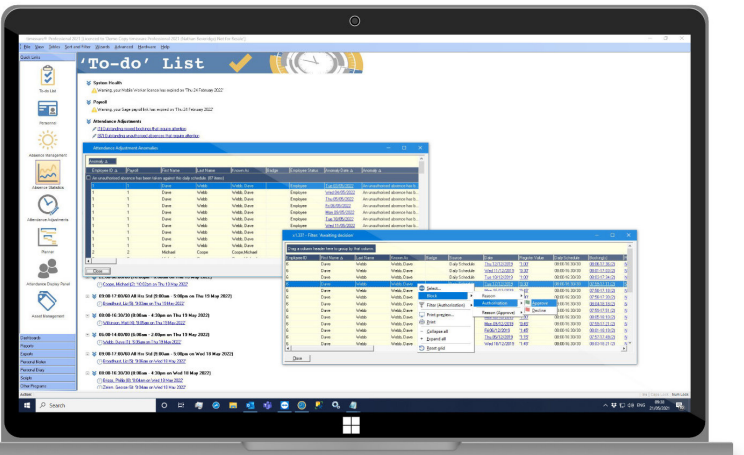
'To-do' List

System Health
Warning, your Webb/ worker licence has expired on Thu 24 February 2022

Payroll
Warning, your large payroll link has expired on Thu 24 February 2022

Attendance Adjustments
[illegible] outstanding record bookings that require attention
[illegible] outstanding unauthorised absences that require attention

Attendance Adjustment Anomalies

| Employee ID | Payroll | First Name | Last Name | Known As | Badge | Employee Status | Anomaly Date | Anomaly |
|---|---|---|---|---|---|---|---|---|
| 1 | 1 | Dave | Webb | Webb, Dave | | Employee | Tue 03/05/2022 | An unauthorised absence has b... |
| 1 | 1 | Dave | Webb | Webb, Dave | | Employee | Wed 04/05/2022 | An unauthorised absence has b... |
| 1 | 1 | Dave | Webb | Webb, Dave | | Employee | Thu 05/05/2022 | An unauthorised absence has b... |
| 1 | 1 | Dave | Webb | Webb, Dave | | Employee | Fri 06/05/2022 | An unauthorised absence has b... |
| 1 | 1 | Dave | Webb | Webb, Dave | | Employee | Mon 09/05/2022 | An unauthorised absence has b... |
| 1 | 1 | Dave | Webb | Webb, Dave | | Employee | Tue 10/05/2022 | An unauthorised absence has b... |
| 1 | 1 | Dave | Webb | Webb, Dave | | Employee | Wed 11/05/2022 | An unauthorised absence has b... |
| 1 | 1 | Dave | Webb | Webb, Dave | | Employee | Thu 12/05/2022 | An unauthorised absence has b... |
| 2 | 2 | Michael | Cooper | Cooper, Michael | | | | |

Close

Filter: Awaiting decision
Drag a column header here to group by that column

Select...
Block
Filter (Authorisation)
Print preview...
Print
Collapse all
Expand all
Reset grid
Authorisation
Approve
Decline
Reason
Reason (Approve)

Close

09:00-17:00 Mon to Fri on Thu 19 May 2022
Cooper, Michael
09:00-16:30 Mon to Fri (9:00am - 5:00pm) on Thu 19 May 2022
09:00-16:30 (9:00am - 4:30pm) on Thu 19 May 2022
09:00-16:30 (9:00am - 4:30pm) on Wed 18 May 2022
09:00-17:00 Mon to Fri (9:00am - 5:00pm) on Wed 18 May 2022
09:00-16:30 (9:00am - 4:30pm) on Wed 18 May 2022

To-do List
Personnel
Absence Management
Attendance Statistics
Attendance Adjustments
Planner
Attendance Display Panel
Accrual Management

Dashboards
Reports
Exports
Personal Notes
Personal Diary
Scripts
Other Programs

Search
09:33
21/05/2021
ENG